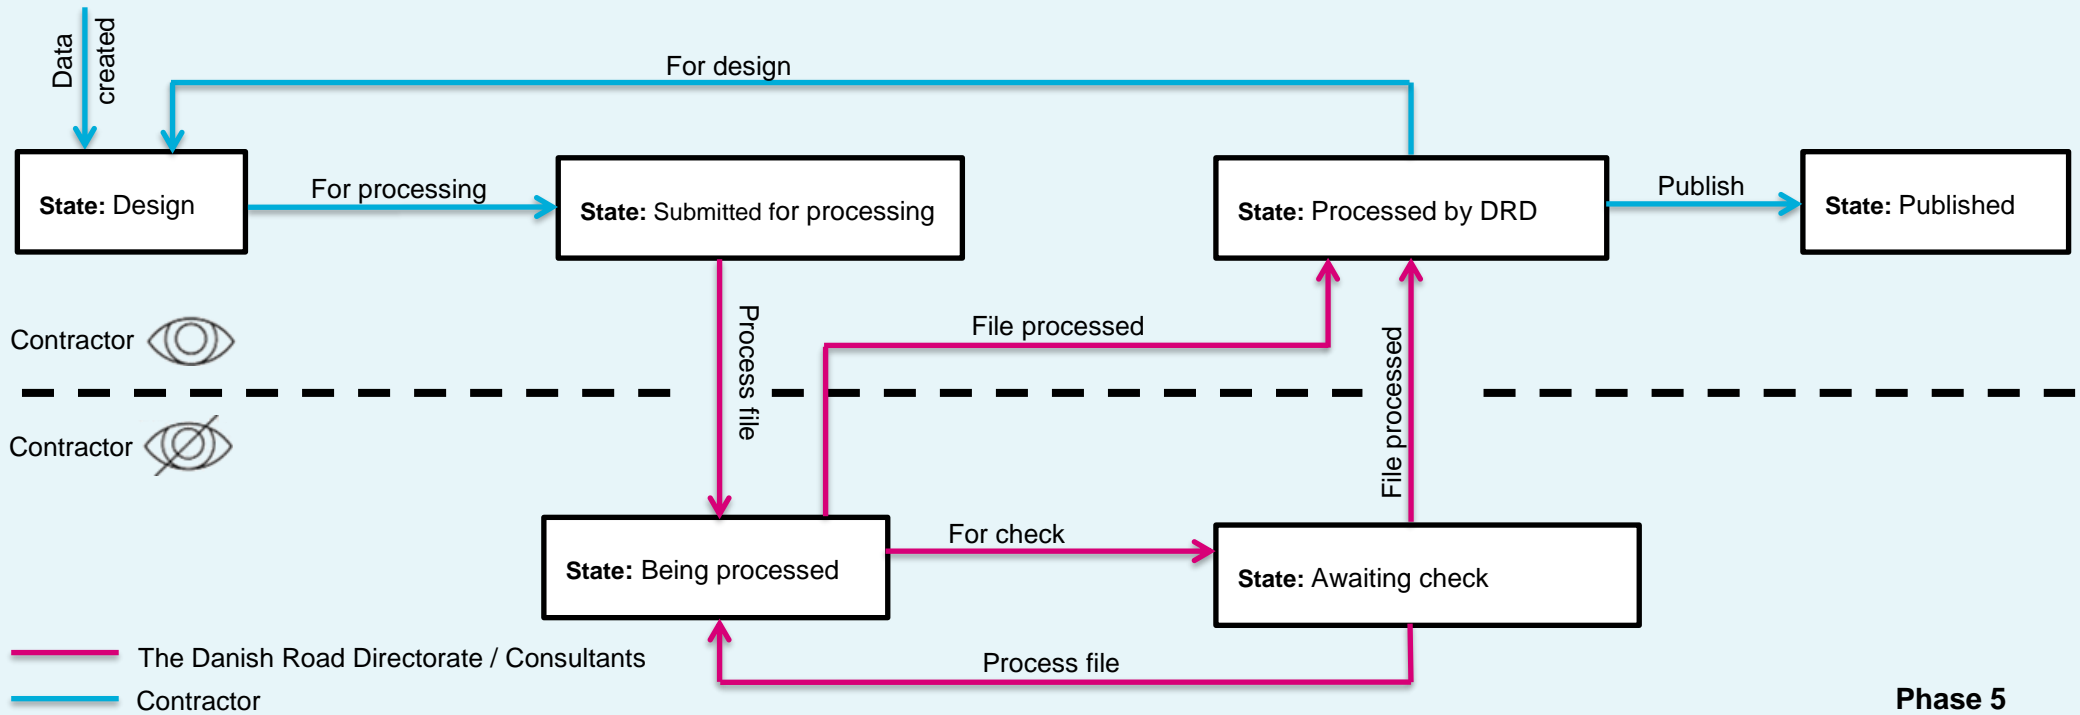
Data created

For design

**State:** Design

For processing

**State:** Submitted for processing

**State:** Processed by DRD

Publish

**State:** Published

Contractor

Process file

File processed

File processed

Contractor

**State:** Being processed

For check

**State:** Awaiting check

Process file

The Danish Road Directorate / Consultants

Contractor

**Phase 5**